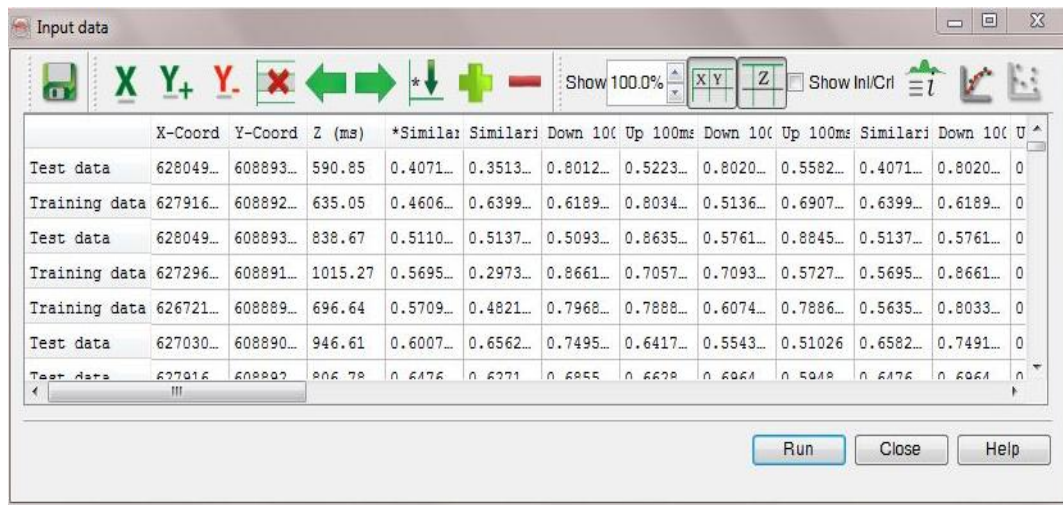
Input data

X Y+ Y-

Show 100.0% X Y Z Show Inl/Crl

| | X-Coord | Y-Coord | Z (ms) | *Similai | Similari | Down 10( | Up 100ms | Down 10( | Up 100ms | Similari | Down 10( | U |
|---|---|---|---|---|---|---|---|---|---|---|---|---|
| Test data | 628049... | 608893... | 590.85 | 0.4071... | 0.3513... | 0.8012... | 0.5223... | 0.8020... | 0.5582... | 0.4071... | 0.8020... | 0 |
| Training data | 627916... | 608892... | 635.05 | 0.4606... | 0.6399... | 0.6189... | 0.8034... | 0.5136... | 0.6907... | 0.6399... | 0.6189... | 0 |
| Test data | 628049... | 608893... | 838.67 | 0.5110... | 0.5137... | 0.5093... | 0.8635... | 0.5761... | 0.8845... | 0.5137... | 0.5761... | 0 |
| Training data | 627296... | 608891... | 1015.27 | 0.5695... | 0.2973... | 0.8661... | 0.7057... | 0.7093... | 0.5727... | 0.5695... | 0.8661... | 0 |
| Training data | 626721... | 608889... | 696.64 | 0.5709... | 0.4821... | 0.7968... | 0.7888... | 0.6074... | 0.7886... | 0.5635... | 0.8033... | 0 |
| Test data | 627030... | 608890... | 946.61 | 0.6007... | 0.6562... | 0.7495... | 0.6417... | 0.5543... | 0.51026 | 0.6582... | 0.7491... | 0 |
| Test data | 627916 | 608892 | 806.78 | 0.6476 | 0.6271 | 0.6855 | 0.6628 | 0.6964 | 0.5948 | 0.6476 | 0.6964 | 0 |

Run Close Help